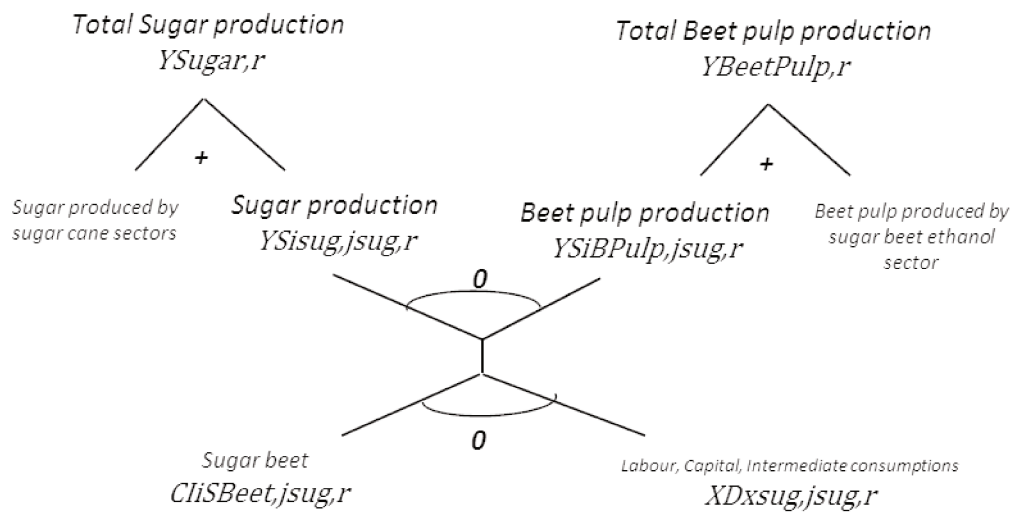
Total Sugar production
YSugar,r

+

Sugar produced by sugar cane sectors

Sugar production
YSisug,jsug,r

Total Beet pulp production
YBeetPulp,r

+

Beet pulp production
YSiBPulp,jsug,r

Beet pulp produced by sugar beet ethanol sector

0

0

Sugar beet
CIiSBeet,jsug,r

Labour, Capital, Intermediate consumptions
XDxsug,jsug,r